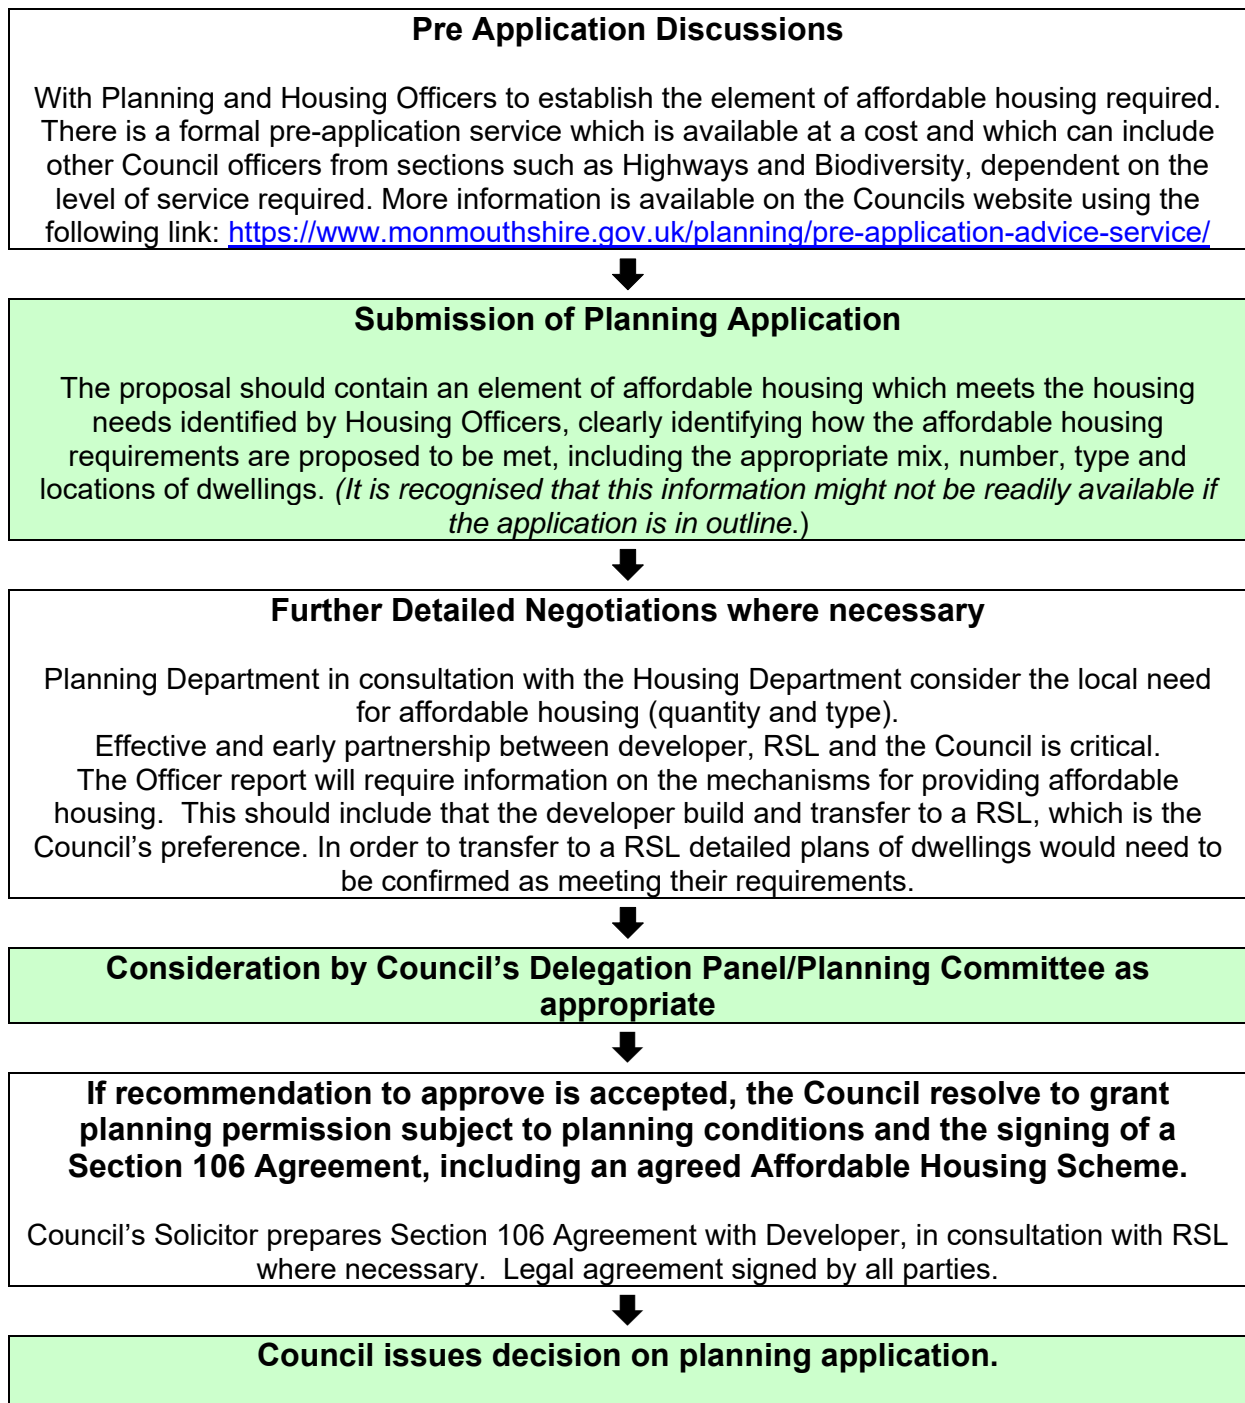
**Pre Application Discussions**

With Planning and Housing Officers to establish the element of affordable housing required. There is a formal pre-application service which is available at a cost and which can include other Council officers from sections such as Highways and Biodiversity, dependent on the level of service required. More information is available on the Councils website using the following link: https://www.monmouthshire.gov.uk/planning/pre-application-advice-service/

**Submission of Planning Application**

The proposal should contain an element of affordable housing which meets the housing needs identified by Housing Officers, clearly identifying how the affordable housing requirements are proposed to be met, including the appropriate mix, number, type and locations of dwellings. *(It is recognised that this information might not be readily available if the application is in outline.*)

**Further Detailed Negotiations where necessary**

Planning Department in consultation with the Housing Department consider the local need for affordable housing (quantity and type).
Effective and early partnership between developer, RSL and the Council is critical.
The Officer report will require information on the mechanisms for providing affordable housing. This should include that the developer build and transfer to a RSL, which is the Council's preference. In order to transfer to a RSL detailed plans of dwellings would need to be confirmed as meeting their requirements.

**Consideration by Council's Delegation Panel/Planning Committee as appropriate**

**If recommendation to approve is accepted, the Council resolve to grant planning permission subject to planning conditions and the signing of a Section 106 Agreement, including an agreed Affordable Housing Scheme.**

Council's Solicitor prepares Section 106 Agreement with Developer, in consultation with RSL where necessary. Legal agreement signed by all parties.

**Council issues decision on planning application.**